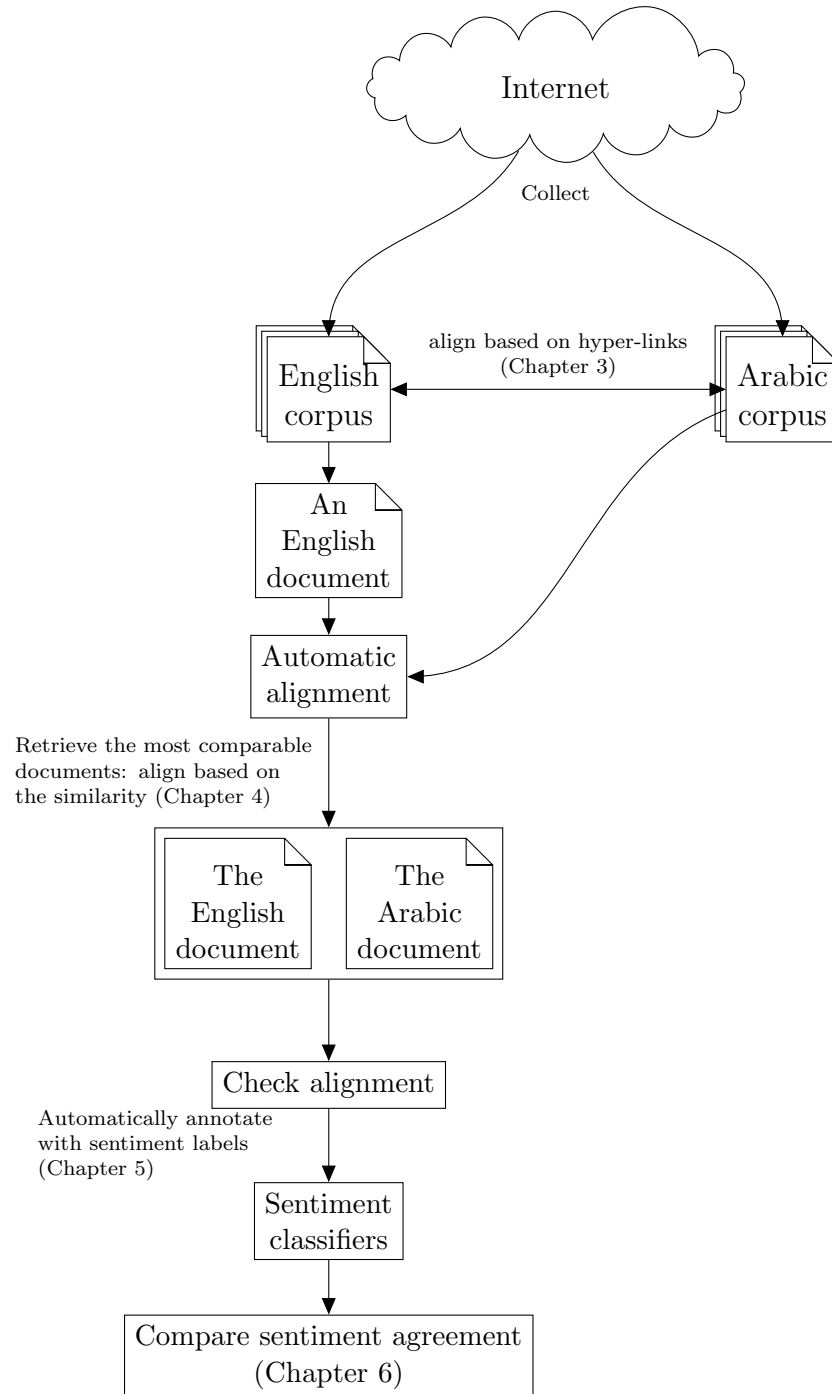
Internet

Collect

English corpus

align based on hyper-links (Chapter 3)

Arabic corpus

An English document

Automatic alignment

Retrieve the most comparable documents: align based on the similarity (Chapter 4)

The English document

The Arabic document

Check alignment

Automatically annotate with sentiment labels (Chapter 5)

Sentiment classifiers

Compare sentiment agreement (Chapter 6)